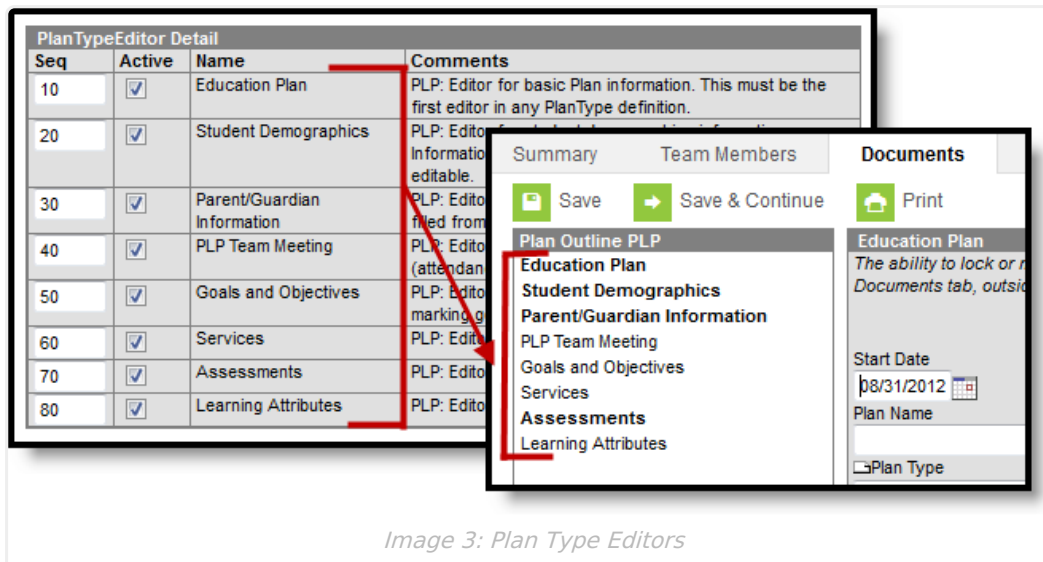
PlanTypeEditor Detail

| Seq | Active | Name | Comments |
|---|---|---|---|
| 10 | ☑ | Education Plan | PLP: Editor for basic Plan information. This must be the first editor in any PlanType definition. |
| 20 | ☑ | Student Demographics | PLP: Edito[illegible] Informatio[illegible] editable. |
| 30 | ☑ | Parent/Guardian Information | PLP: Edito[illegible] filled from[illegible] |
| 40 | ☑ | PLP Team Meeting | PLP: Edito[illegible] (attendan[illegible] |
| 50 | ☑ | Goals and Objectives | PLP: Edito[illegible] marking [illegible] |
| 60 | ☑ | Services | PLP: Edito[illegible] |
| 70 | ☑ | Assessments | PLP: Edito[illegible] |
| 80 | ☑ | Learning Attributes | PLP: Edito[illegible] |

Summary Team Members Documents

Save Save & Continue Print

Plan Outline PLP
Education Plan
Student Demographics
Parent/Guardian Information
PLP Team Meeting
Goals and Objectives
Services
Assessments
Learning Attributes

Education Plan
The ability to lock or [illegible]
Documents tab, outsi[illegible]

Start Date
08/31/2012
Plan Name

Plan Type

Image 3: Plan Type Editors